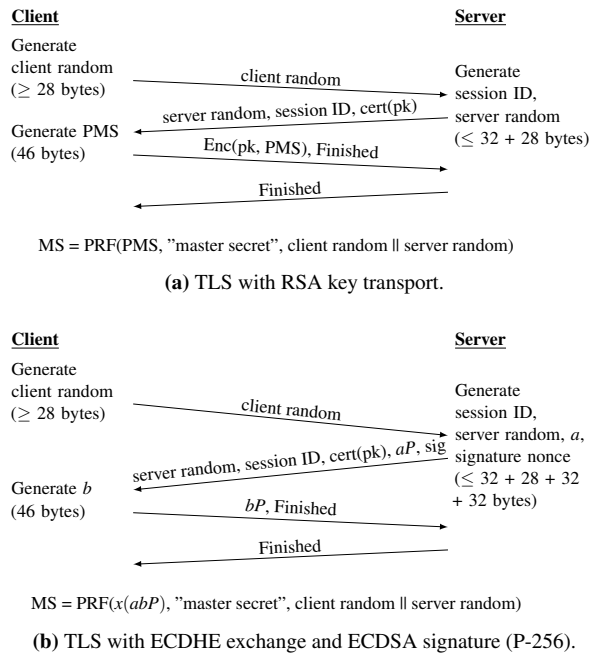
Client

Server

Generate client random ($\geq$ 28 bytes)

client random

Generate session ID, server random ($\leq$ 32 + 28 bytes)

server random, session ID, cert(pk)

Generate PMS (46 bytes)

Enc(pk, PMS), Finished

Finished

MS = PRF(PMS, "master secret", client random || server random)

**(a)** TLS with RSA key transport.

Client

Server

Generate client random ($\geq$ 28 bytes)

client random

Generate session ID, server random, $a$, signature nonce ($\leq$ 32 + 28 + 32 + 32 bytes)

server random, session ID, cert(pk), $aP$, sig

Generate $b$ (46 bytes)

$bP$, Finished

Finished

MS = PRF($x(abP)$, "master secret", client random || server random)

**(b)** TLS with ECDHE exchange and ECDSA signature (P-256).